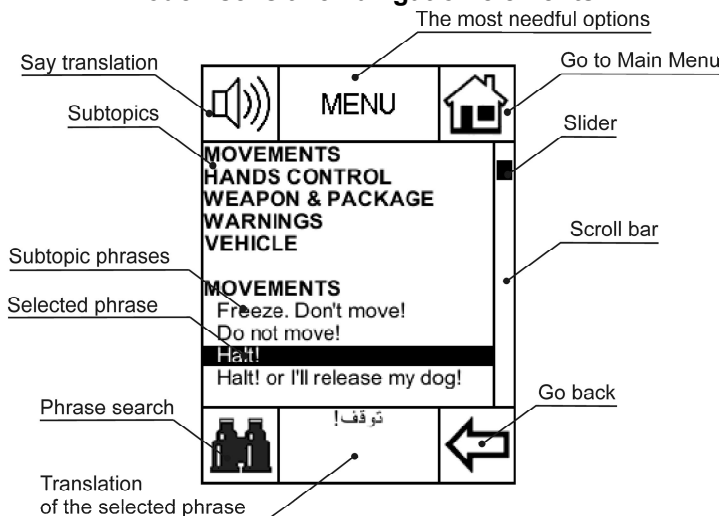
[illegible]

The most needful options

Say translation

MENU

Go to Main Menu

Subtopics

Slider

MOVEMENTS
HANDS CONTROL
WEAPON & PACKAGE
WARNINGS
VEHICLE

Scroll bar

Subtopic phrases

MOVEMENTS

Selected phrase

Freeze. Don't move!
Do not move!
Halt!
Halt! or I'll release my dog!

Go back

Phrase search

توقف!

Translation of the selected phrase